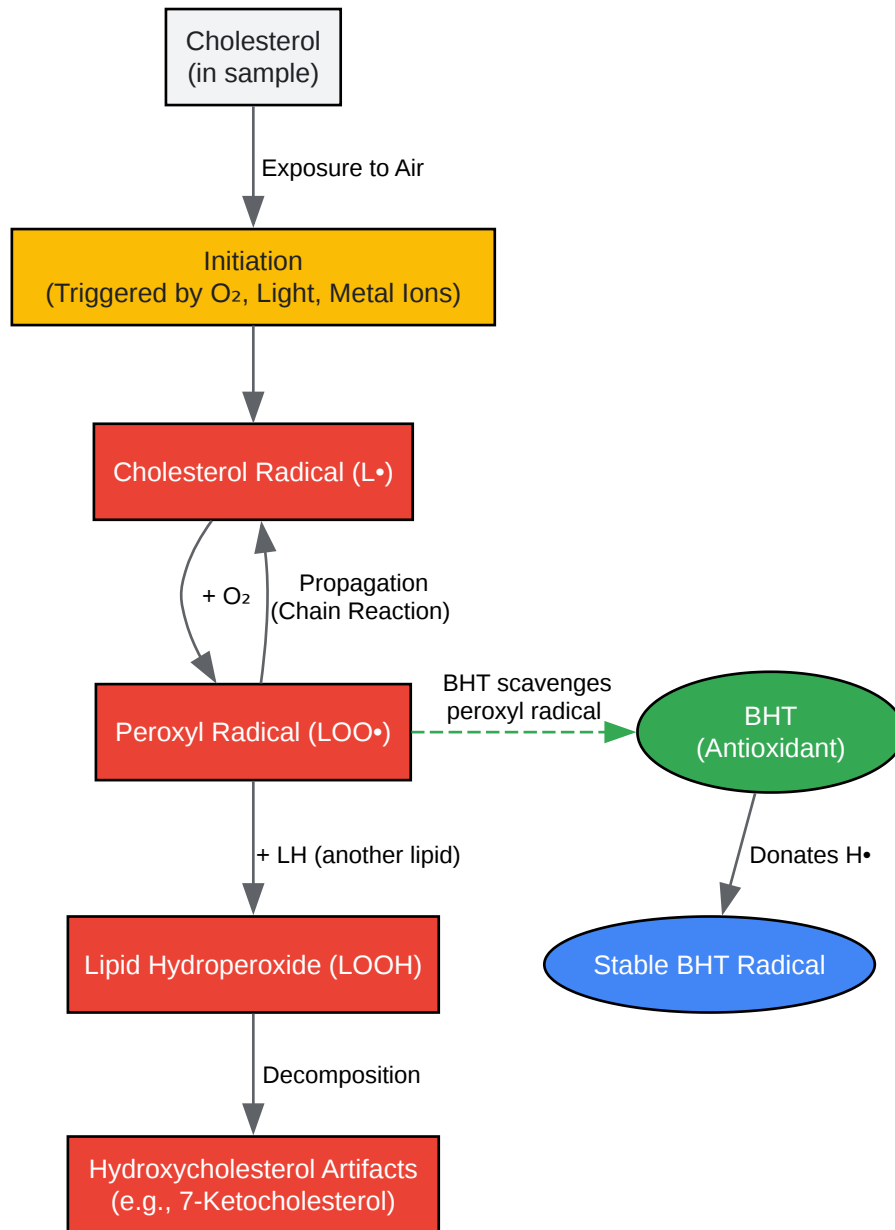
Cholesterol
(in sample)

Exposure to Air

Initiation
(Triggered by $O_2$, Light, Metal Ions)

Cholesterol Radical (L•)

+ $O_2$

Propagation
(Chain Reaction)

Peroxyl Radical (LOO•)

BHT scavenges
peroxyl radical

BHT
(Antioxidant)

Donates H•

Stable BHT Radical

+ LH (another lipid)

Lipid Hydroperoxide (LOOH)

Decomposition

Hydroxycholesterol Artifacts
(e.g., 7-Ketocholesterol)